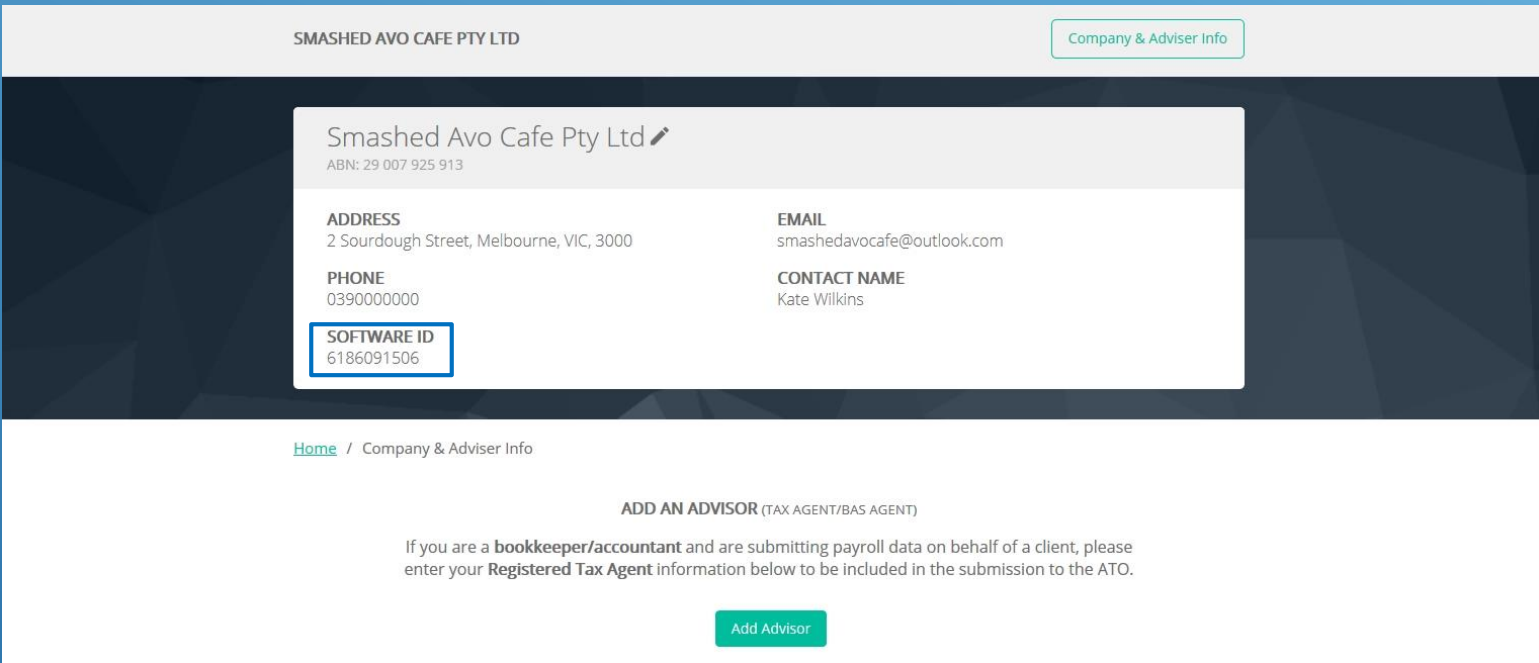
SMASHED AVO CAFE PTY LTD

Company & Adviser Info

Smashed Avo Cafe Pty Ltd
ABN: 29 007 925 913

ADDRESS
2 Sourdough Street, Melbourne, VIC, 3000

EMAIL
smashedavocafe@outlook.com

PHONE
0390000000

CONTACT NAME
Kate Wilkins

SOFTWARE ID
6186091506

Home / Company & Adviser Info

ADD AN ADVISOR (TAX AGENT/BAS AGENT)

If you are a **bookkeeper/accountant** and are submitting payroll data on behalf of a client, please enter your **Registered Tax Agent** information below to be included in the submission to the ATO.

Add Advisor